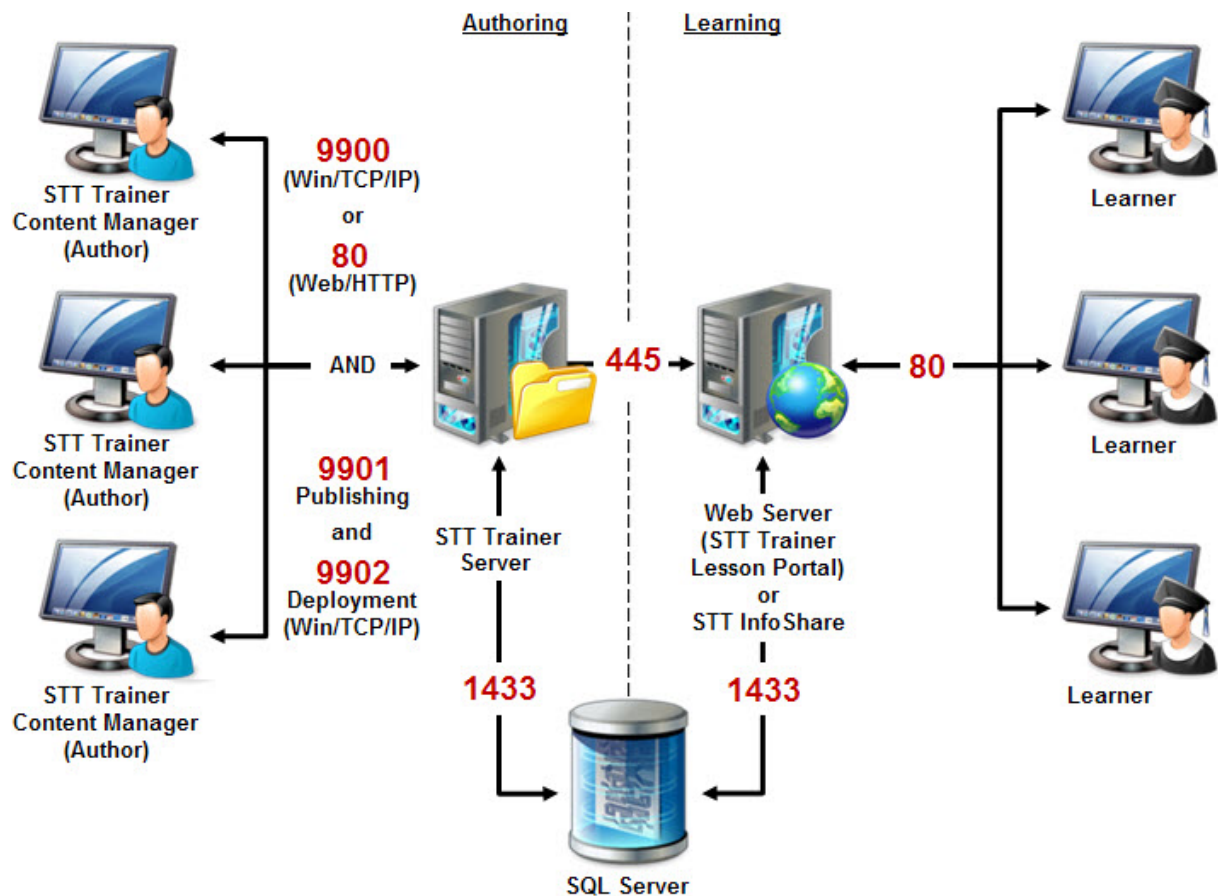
Authoring

Learning

STT Trainer Content Manager (Author)

STT Trainer Content Manager (Author)

STT Trainer Content Manager (Author)

9900 (Win/TCP/IP) or 80 (Web/HTTP)

AND

9901 Publishing and 9902 Deployment (Win/TCP/IP)

445

80

STT Trainer Server

Web Server (STT Trainer Lesson Portal) or STT InfoShare

1433

1433

SQL Server

Learner

Learner

Learner